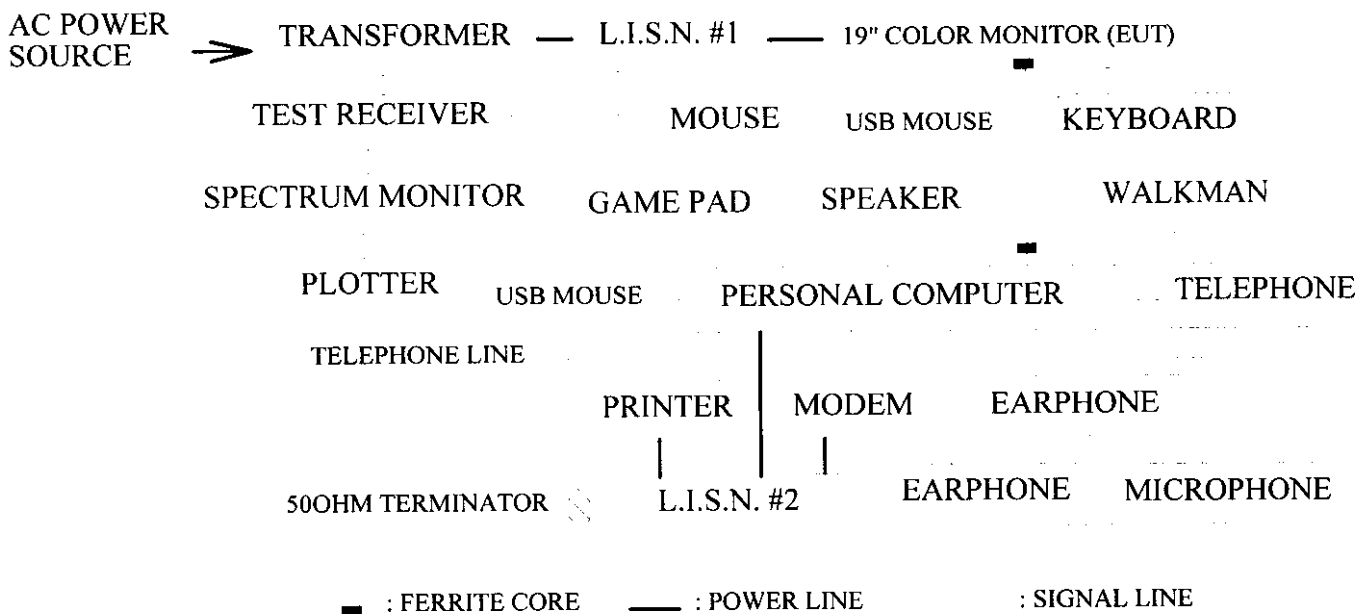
AC POWER SOURCE

TRANSFORMER — L.I.S.N. #1 — 19" COLOR MONITOR (EUT)

TEST RECEIVER

MOUSE

USB MOUSE

KEYBOARD

SPECTRUM MONITOR

GAME PAD

SPEAKER

WALKMAN

PLOTTER

USB MOUSE

PERSONAL COMPUTER

TELEPHONE

TELEPHONE LINE

PRINTER

MODEM

EARPHONE

50OHM TERMINATOR

L.I.S.N. #2

EARPHONE

MICROPHONE

: FERRITE CORE

: POWER LINE

: SIGNAL LINE